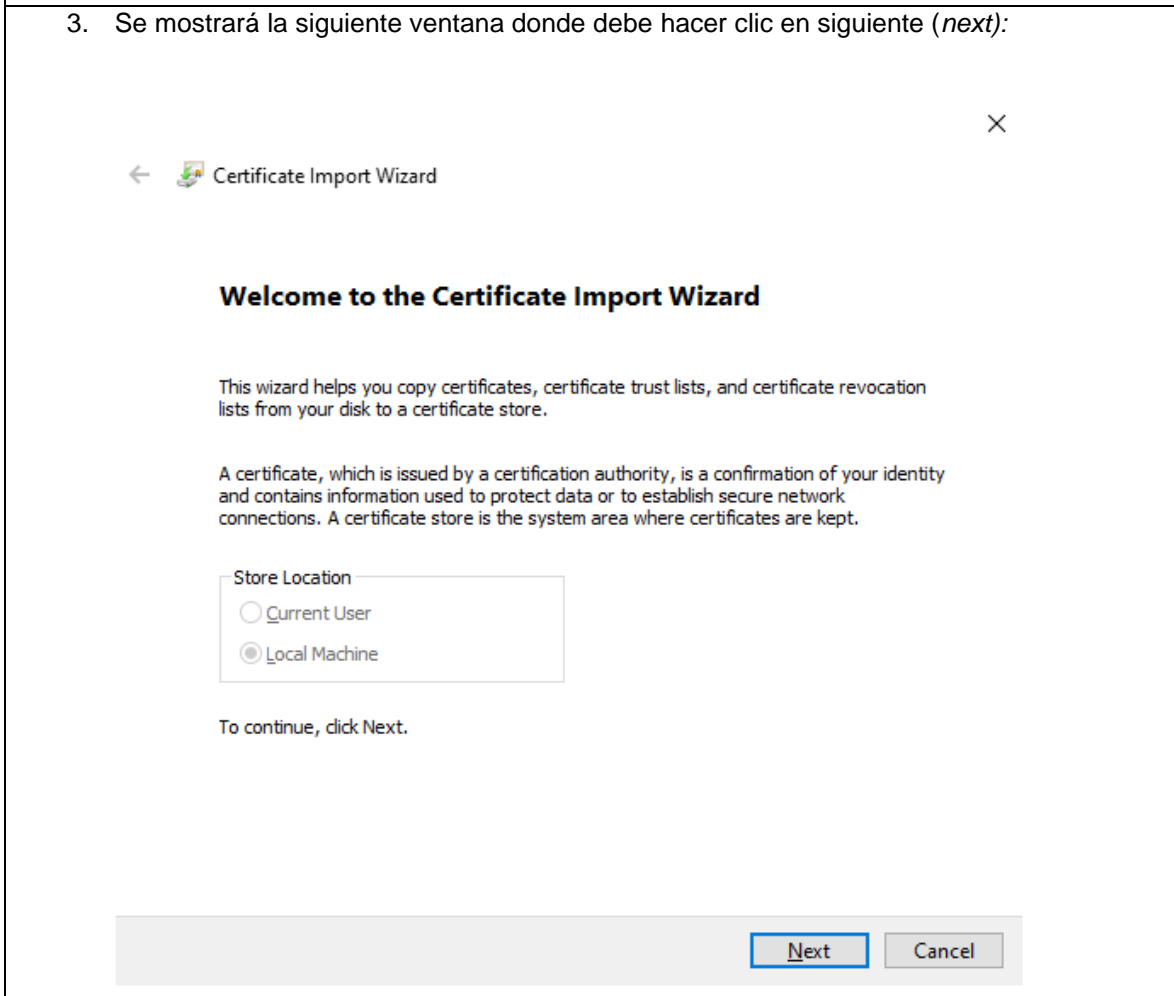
3. Se mostrará la siguiente ventana donde debe hacer clic en siguiente (next):

×

← Certificate Import Wizard

Welcome to the Certificate Import Wizard

This wizard helps you copy certificates, certificate trust lists, and certificate revocation lists from your disk to a certificate store.

A certificate, which is issued by a certification authority, is a confirmation of your identity and contains information used to protect data or to establish secure network connections. A certificate store is the system area where certificates are kept.

Store Location
Current User
Local Machine

To continue, click Next.

Next Cancel